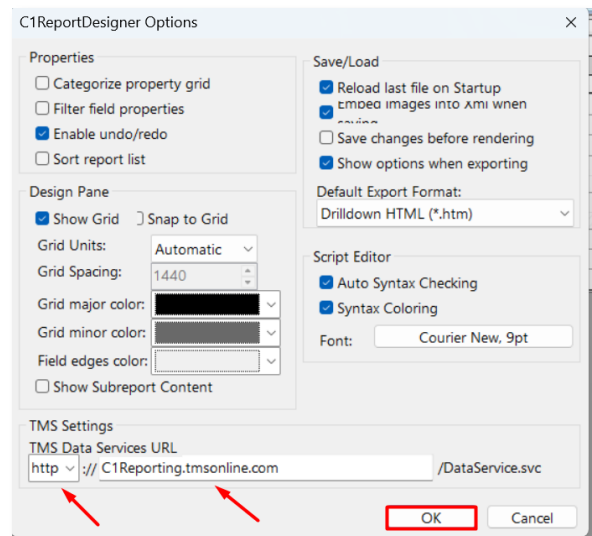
C1ReportDesigner Options

Properties
Categorize property grid
Filter field properties
Enable undo/redo
Sort report list

Design Pane
Show Grid
Snap to Grid
Grid Units: Automatic
Grid Spacing: 1440
Grid major color:
Grid minor color:
Field edges color:
Show Subreport Content

Save/Load
Reload last file on Startup
Embed images into xml when saving
Save changes before rendering
Show options when exporting
Default Export Format:
Drilldown HTML (*.htm)

Script Editor
Auto Syntax Checking
Syntax Coloring
Font: Courier New, 9pt

TMS Settings
TMS Data Services URL
http :// C1Reporting.tmsonline.com /DataService.svc

OK
Cancel